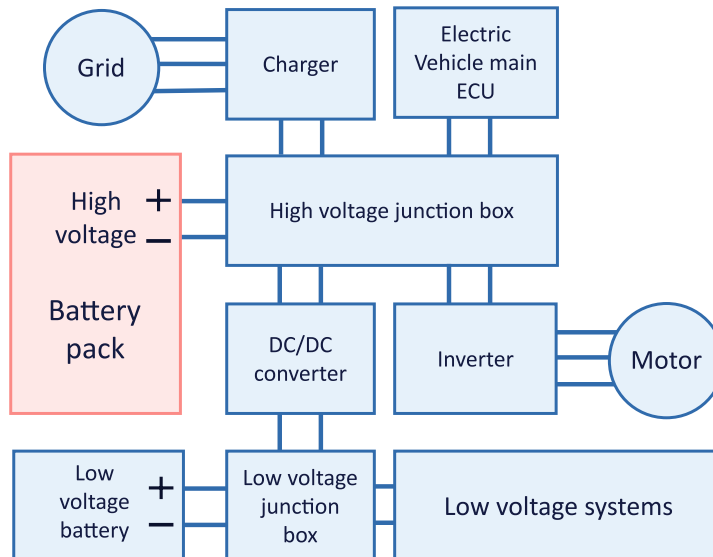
Grid

Charger

Electric Vehicle main ECU

High voltage +
−

Battery pack

High voltage junction box

DC/DC converter

Inverter

Motor

Low voltage battery +
−

Low voltage junction box

Low voltage systems